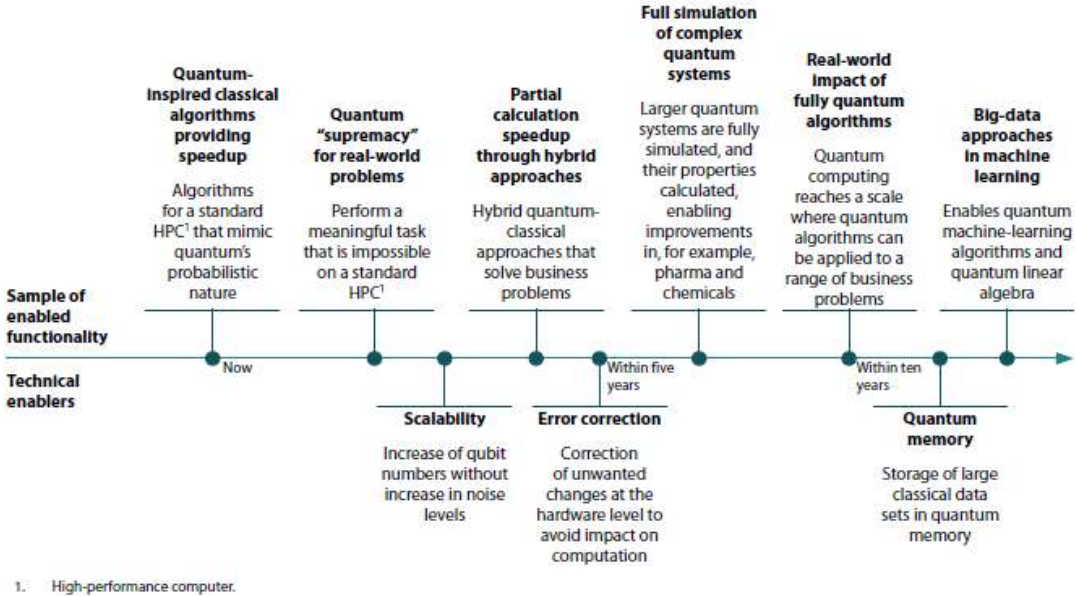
Sample of enabled functionality

Quantum-inspired classical algorithms providing speedup

Algorithms for a standard HPC$^1$ that mimic quantum's probabilistic nature

Quantum "supremacy" for real-world problems

Perform a meaningful task that is impossible on a standard HPC$^1$

Partial calculation speedup through hybrid approaches

Hybrid quantum-classical approaches that solve business problems

Full simulation of complex quantum systems

Larger quantum systems are fully simulated, and their properties calculated, enabling improvements in, for example, pharma and chemicals

Real-world impact of fully quantum algorithms

Quantum computing reaches a scale where quantum algorithms can be applied to a range of business problems

Big-data approaches in machine learning

Enables quantum machine-learning algorithms and quantum linear algebra

Now

Within five years

Within ten years

Technical enablers

Scalability

Increase of qubit numbers without increase in noise levels

Error correction

Correction of unwanted changes at the hardware level to avoid impact on computation

Quantum memory

Storage of large classical data sets in quantum memory

1. High-performance computer.